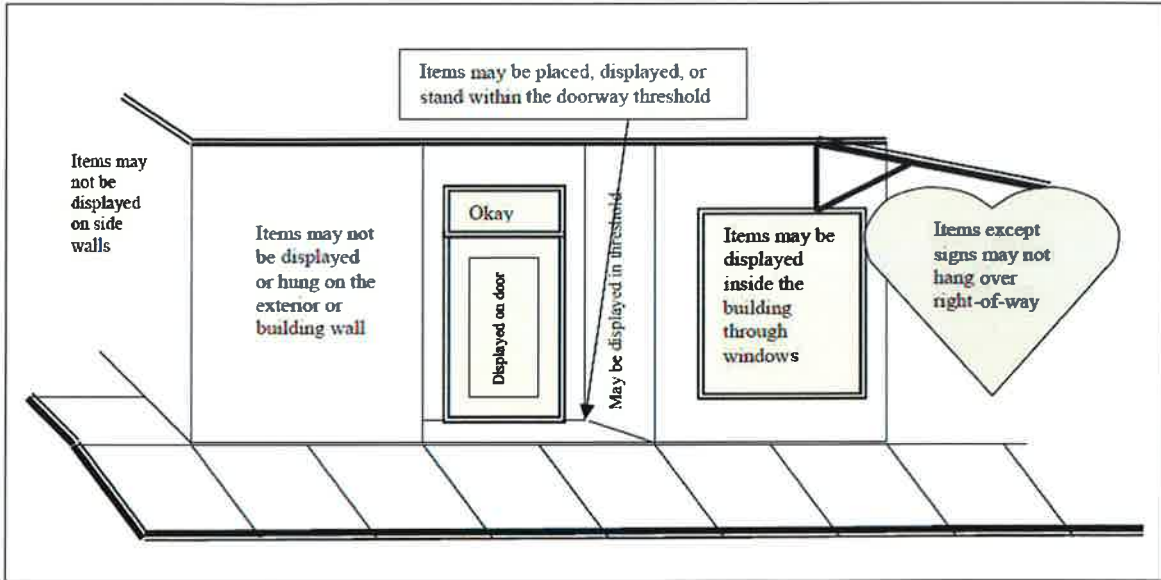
Items may be placed, displayed, or stand within the doorway threshold

Items may not be displayed on side walls

Items may not be displayed or hung on the exterior or building wall

Okay

Displayed on door

May be displayed in threshold

Items may be displayed inside the building through windows

Items except signs may not hang over right-of-way